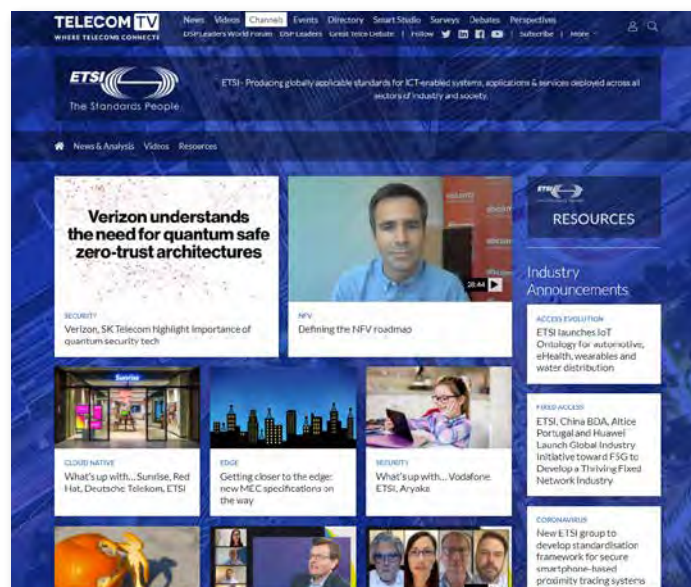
TELECOM TV
WHERE TELECOMS CONNECT

News Videos Channels Events Directory Smart Studio Surveys Debates Perspectives
DSP Leaders World Forum DSP Leaders Great Telco Debate | Follow | Subscribe | More

ETSI
The Standards People

ETSI - Producing globally applicable standards for ICT-enabled systems, applications & services deployed across all sectors of industry and society.

News & Analysis Videos Resources

Verizon understands the need for quantum safe zero-trust architectures

SECURITY
Verizon, SK Telecom highlight importance of quantum security tech

28:44

NFV
Defining the NFV roadmap

ETSI
RESOURCES

Industry Announcements

ACCESS EVOLUTION
ETSI launches IoT Ontology for automotive, eHealth, wearables and water distribution

FIXED ACCESS
ETSI, China BDA, Altice Portugal and Huawei Launch Global Industry Initiative toward F5G to Develop a Thriving Fixed Network Industry

CORONAVIRUS
New ETSI group to develop standardisation framework for secure smartphone-based proximity tracing systems

Sunrise

CLOUD NATIVE
What's up with... Sunrise, Red Hat, Deutsche Telekom, ETSI

EDGE
Getting closer to the edge: new MEC specifications on the way

SECURITY
What's up with... Vodafone, ETSI, Aryaka